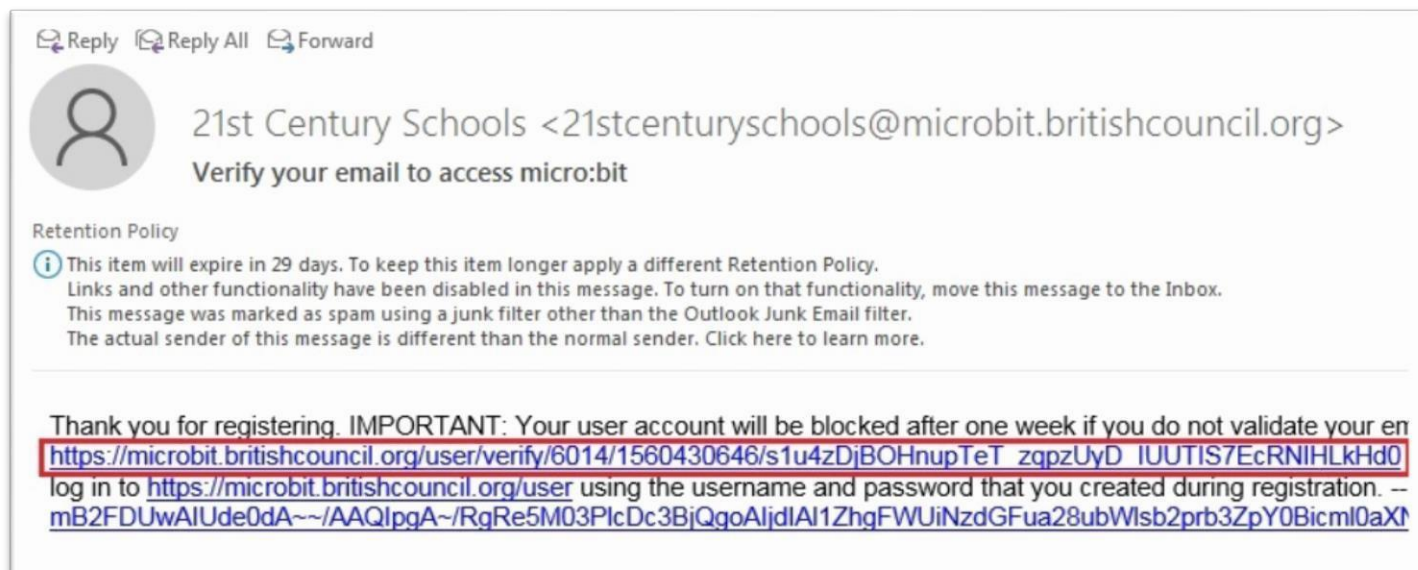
Reply Reply All Forward

21st Century Schools <21stcenturyschools@microbit.britishcouncil.org>
Verify your email to access micro:bit

Retention Policy
This item will expire in 29 days. To keep this item longer apply a different Retention Policy.
Links and other functionality have been disabled in this message. To turn on that functionality, move this message to the Inbox.
This message was marked as spam using a junk filter other than the Outlook Junk Email filter.
The actual sender of this message is different than the normal sender. Click here to learn more.

Thank you for registering. IMPORTANT: Your user account will be blocked after one week if you do not validate your en
https://microbit.britishcouncil.org/user/verify/6014/1560430646/s1u4zDjBOHnupTeT_zqpzUyD_IUUTIS7EcRNIHLkHd0
log in to https://microbit.britishcouncil.org/user using the username and password that you created during registration. --
mB2FDUwAIUde0dA~~/AAQIpgA~/RgRe5M03PlcDc3BjQgoAljdIAl1ZhgFWUiNzdGFua28ubWlsb2prb3ZpY0Bicml0aXN